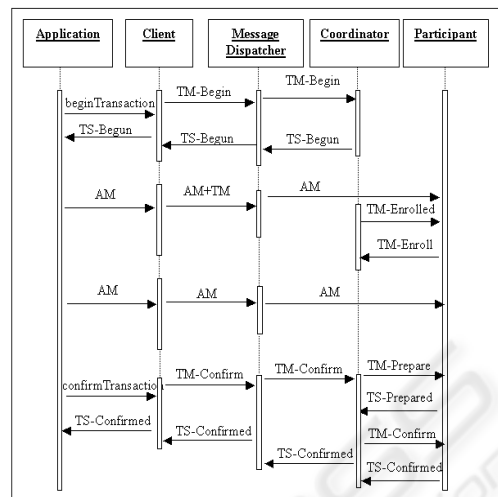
Application

Client

Message Dispatcher

Coordinator

Participant

TM-Begin

TM-Begin

beginTransaction

TS-Begun

TS-Begun

TS-Begun

AM

AM+TM

AM

TM-Enrolled

TM-Enroll

AM

AM

AM

TM-Confirm

TM-Confirm

TM-Prepare

confirmTransaction

TS-Prepared

TS-Confirmed

TS-Confirmed

TM-Confirm

TS-Confirmed

TS-Confirmed